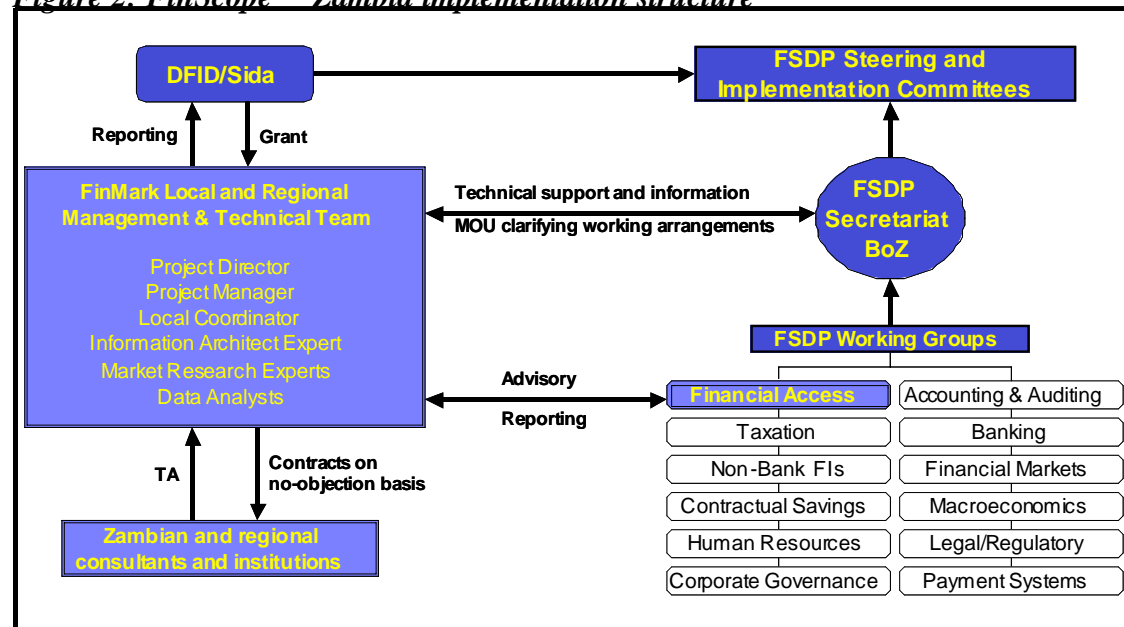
Figure 2: FinScope — Zambia implementation structure

DFID/Sida

FSDP Steering and Implementation Committees

Reporting

Grant

FinMark Local and Regional Management & Technical Team

Project Director
Project Manager
Local Coordinator
Information Architect Expert
Market Research Experts
Data Analysts

Technical support and information

MOU clarifying working arrangements

FSDP Secretariat BoZ

FSDP Working Groups

Advisory

Reporting

Financial Access

Accounting & Auditing

Taxation

Banking

Non-Bank FIs

Financial Markets

Contractual Savings

Macroeconomics

Human Resources

Legal/Regulatory

Corporate Governance

Payment Systems

TA

Contracts on no-objection basis

Zambian and regional consultants and institutions